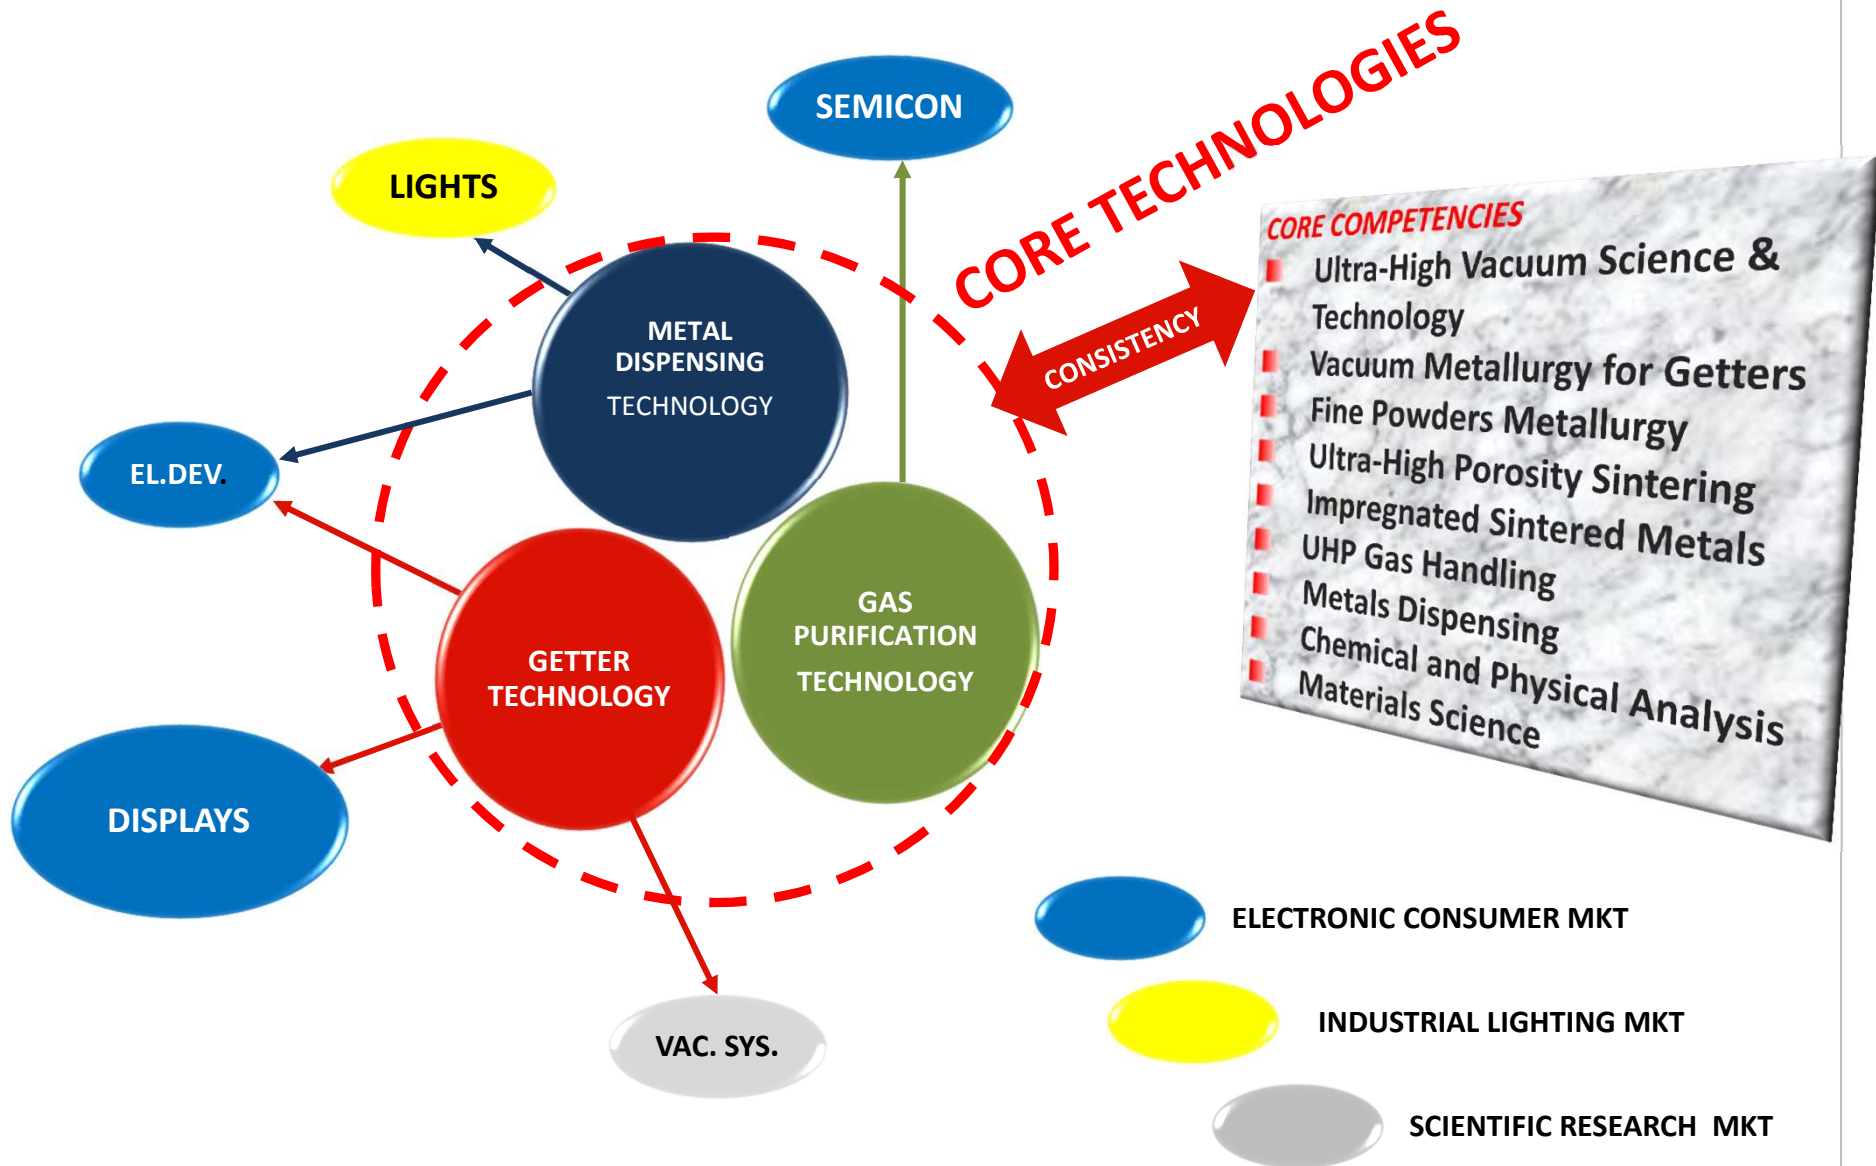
SEMICON

LIGHTS

CORE TECHNOLOGIES

METAL DISPENSING TECHNOLOGY

EL.DEV.

GAS PURIFICATION TECHNOLOGY

GETTER TECHNOLOGY

DISPLAYS

VAC. SYS.

CONSISTENCY

CORE COMPETENCIES
Ultra-High Vacuum Science & Technology
Vacuum Metallurgy for Getters
Fine Powders Metallurgy
Ultra-High Porosity Sintering
Impregnated Sintered Metals
UHP Gas Handling
Metals Dispensing
Chemical and Physical Analysis
Materials Science

ELECTRONIC CONSUMER MKT

INDUSTRIAL LIGHTING MKT

SCIENTIFIC RESEARCH MKT